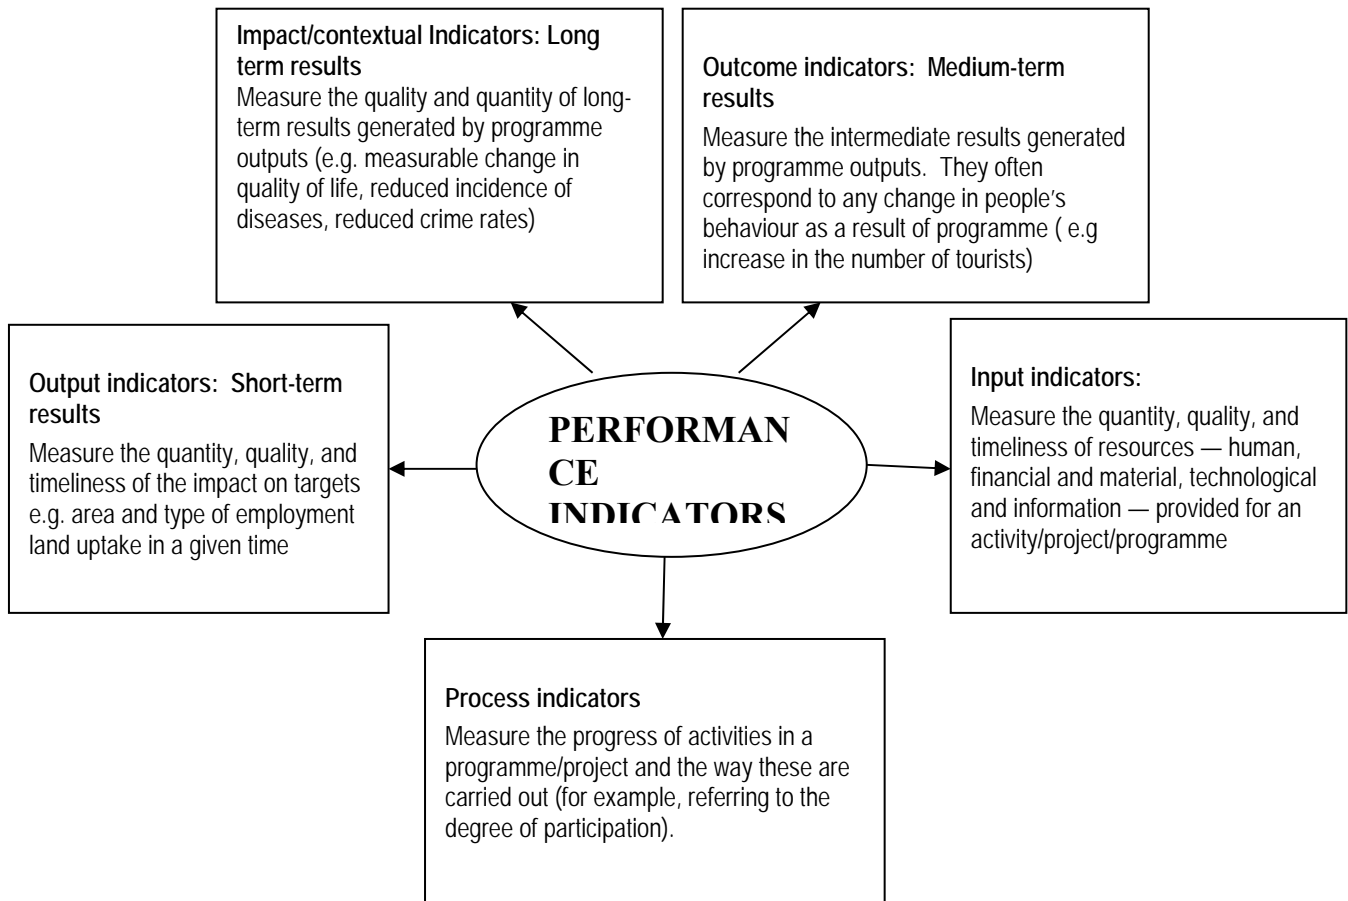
Impact/contextual Indicators: Long term results
Measure the quality and quantity of long-term results generated by programme outputs (e.g. measurable change in quality of life, reduced incidence of diseases, reduced crime rates)

Outcome indicators: Medium-term results
Measure the intermediate results generated by programme outputs. They often correspond to any change in people's behaviour as a result of programme ( e.g increase in the number of tourists)

Output indicators: Short-term results
Measure the quantity, quality, and timeliness of the impact on targets e.g. area and type of employment land uptake in a given time

PERFORMAN
CE
INDICATORS

Input indicators:
Measure the quantity, quality, and timeliness of resources — human, financial and material, technological and information — provided for an activity/project/programme

Process indicators
Measure the progress of activities in a programme/project and the way these are carried out (for example, referring to the degree of participation).